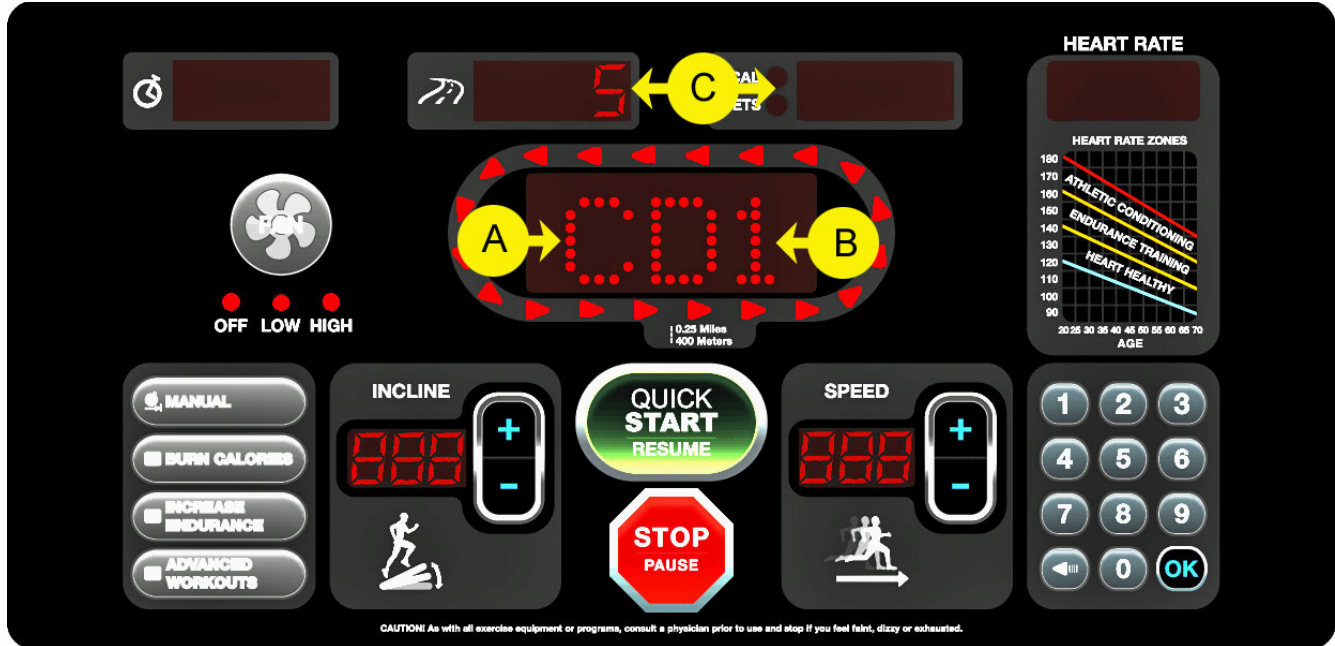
5
C
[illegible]CAL
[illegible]ETS

HEART RATE

HEART RATE ZONES
180
170
160
150
140
130
120
110
100
90
ATHLETIC CONDITIONING
ENDURANCE TRAINING
HEART HEALTHY
20 25 30 35 40 45 50 55 60 65 70
AGE

FAN
OFF LOW HIGH

A
C01
B

0.25 Miles
400 Meters

MANUAL
BURN CALORIES
INCREASE ENDURANCE
ADVANCED WORKOUTS

INCLINE
+
-

QUICK START
RESUME

STOP
PAUSE

SPEED
+
-

1 2 3
4 5 6
7 8 9
0 OK

CAUTION! As with all exercise equipment or programs, consult a physician prior to use and stop if you feel faint, dizzy or exhausted.